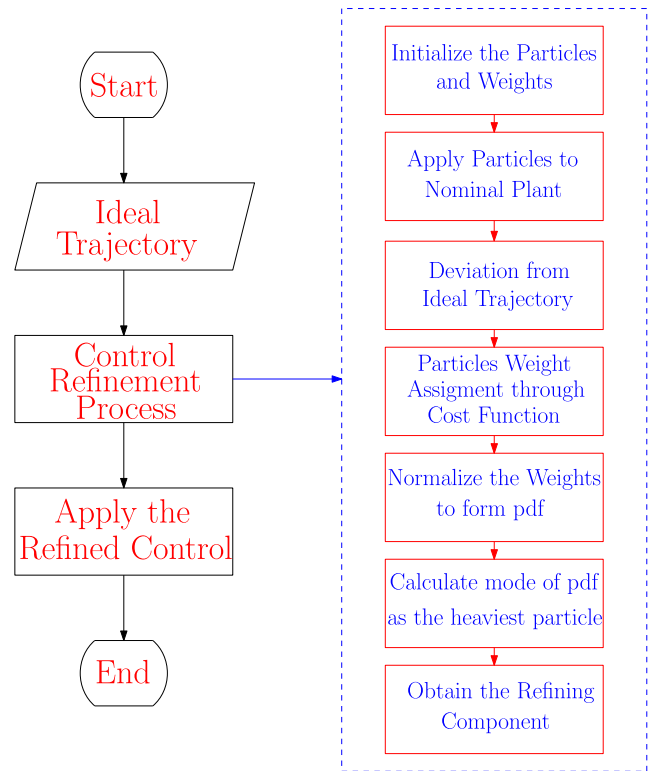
Start

Ideal Trajectory

Control Refinement Process

Apply the Refined Control

End

Initialize the Particles and Weights

Apply Particles to Nominal Plant

Deviation from Ideal Trajectory

Particles Weight Assigment through Cost Function

Normalize the Weights to form pdf

Calculate mode of pdf as the heaviest particle

Obtain the Refining Component